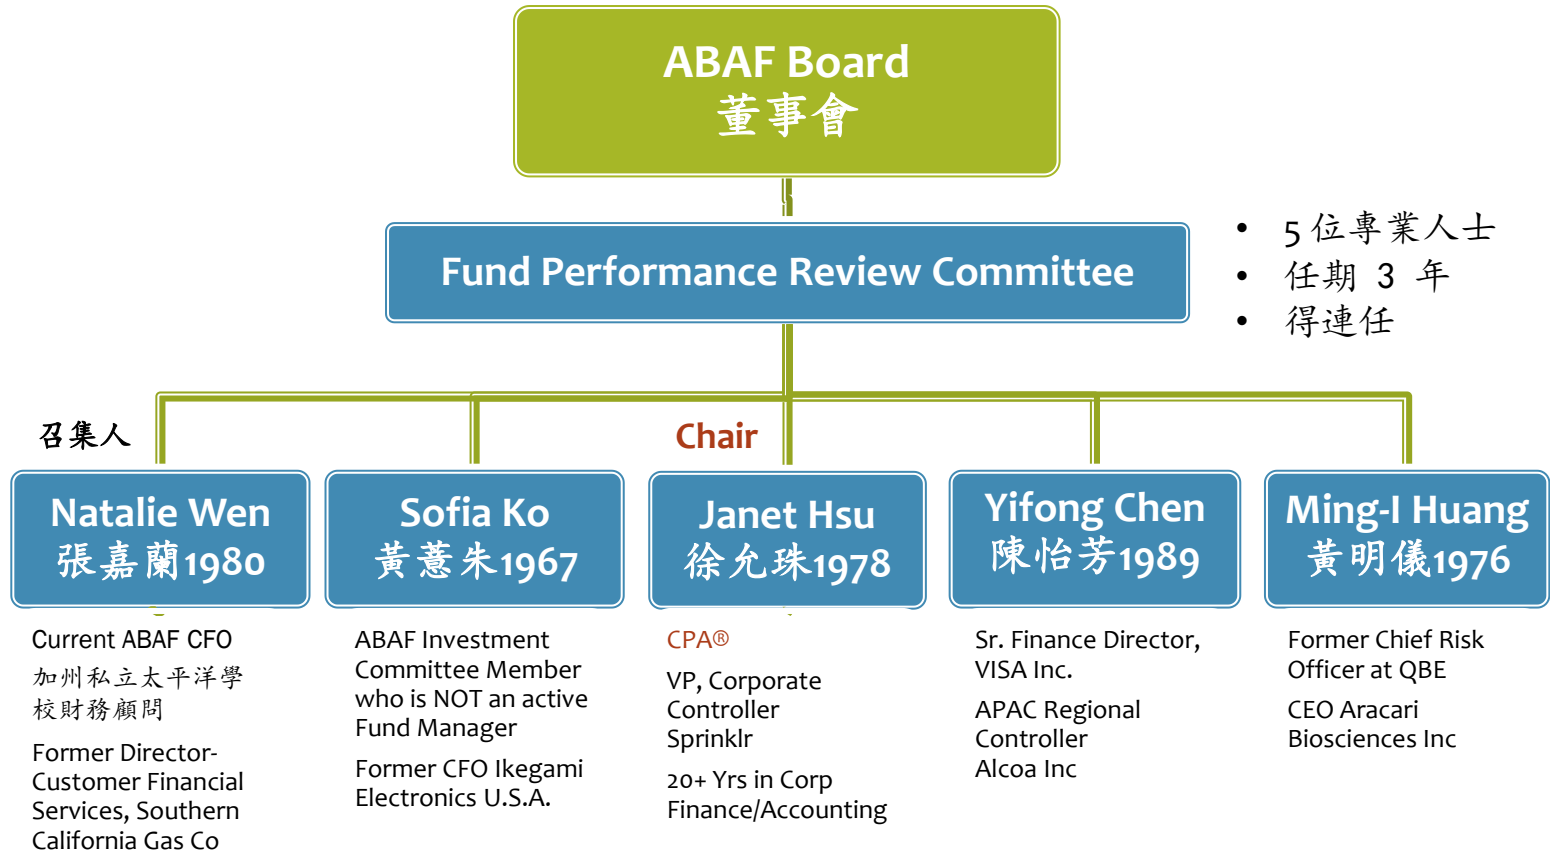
ABAF Board
董事會

Fund Performance Review Committee

• 5位專業人士
• 任期 3 年
• 得連任

召集人

Chair

Natalie Wen
張嘉蘭1980

Current ABAF CFO
加州私立太平洋學校財務顧問

Former Director-Customer Financial Services, Southern California Gas Co

Sofia Ko
黃薏朱1967

ABAF Investment Committee Member who is NOT an active Fund Manager

Former CFO Ikegami Electronics U.S.A.

Janet Hsu
徐允珠1978

CPA®

VP, Corporate Controller Sprinklr

20+ Yrs in Corp Finance/Accounting

Yifong Chen
陳怡芳1989

Sr. Finance Director, VISA Inc.

APAC Regional Controller Alcoa Inc

Ming-I Huang
黃明儀1976

Former Chief Risk Officer at QBE

CEO Aracari Biosciences Inc